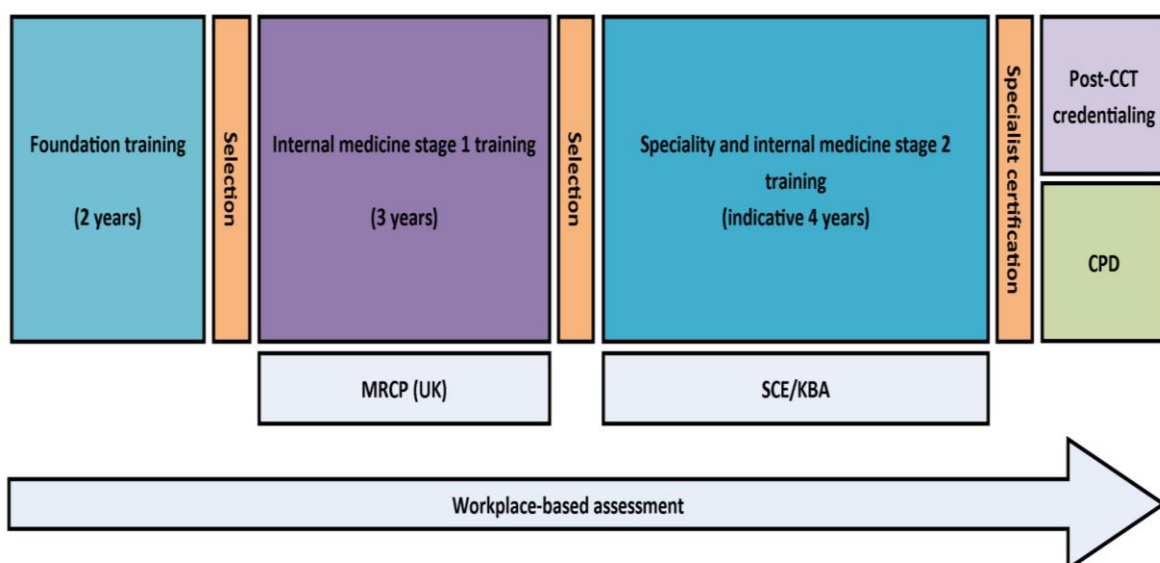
Foundation training

(2 years)

Selection

Internal medicine stage 1 training

(3 years)

Selection

Speciality and internal medicine stage 2 training

(indicative 4 years)

Specialist certification

Post-CCT credentialing

CPD

MRCP (UK)

SCE/KBA

Workplace-based assessment